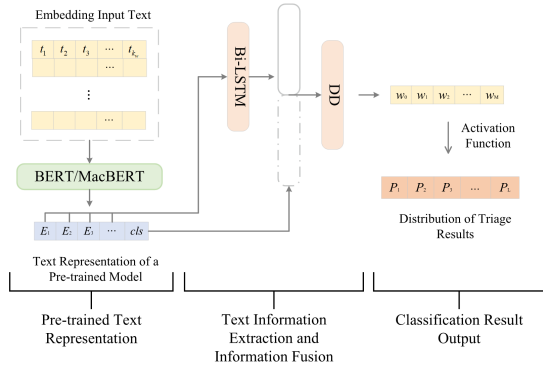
Embedding Input Text

$t_1$ $t_2$ $t_3$ ··· $t_{L_{in}}$

⋮

···

BERT/MacBERT

$E_1$ $E_2$ $E_3$ ··· $cls$

Text Representation of a Pre-trained Model

Bi-LSTM

DD

$w_0$ $w_1$ $w_2$ ··· $w_M$

Activation Function

$P_1$ $P_2$ $P_3$ ··· $P_L$

Distribution of Triage Results

Pre-trained Text Representation

Text Information Extraction and Information Fusion

Classification Result Output